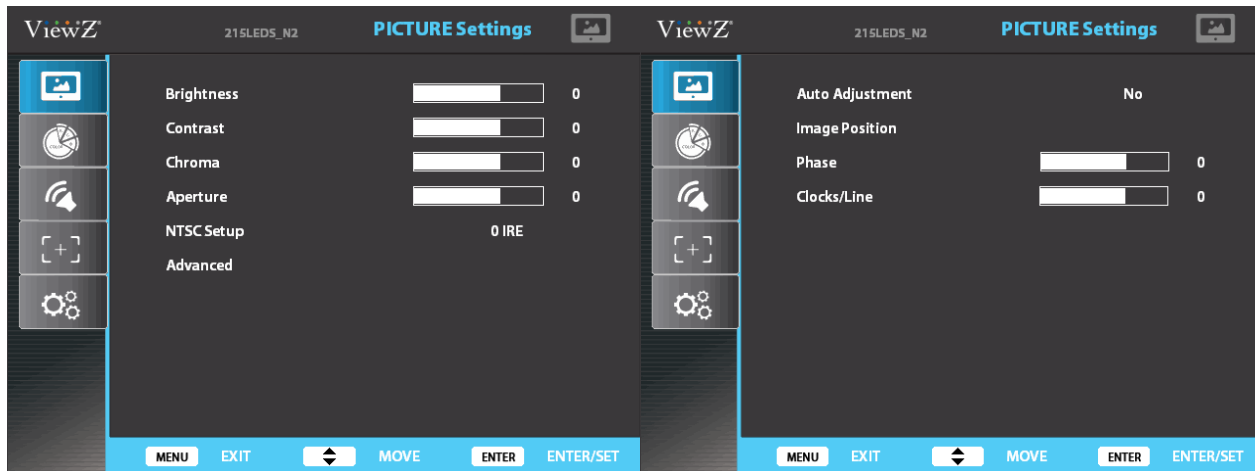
ViewZ 215LEDS_N2 PICTURE Settings

COLOR

Brightness 0
Contrast 0
Chroma 0
Aperture 0
NTSC Setup 0 IRE
Advanced

MENU EXIT MOVE ENTER ENTER/SET

ViewZ 215LEDS_N2 PICTURE Settings

COLOR

Auto Adjustment No
Image Position
Phase 0
Clocks/Line 0

MENU EXIT MOVE ENTER ENTER/SET